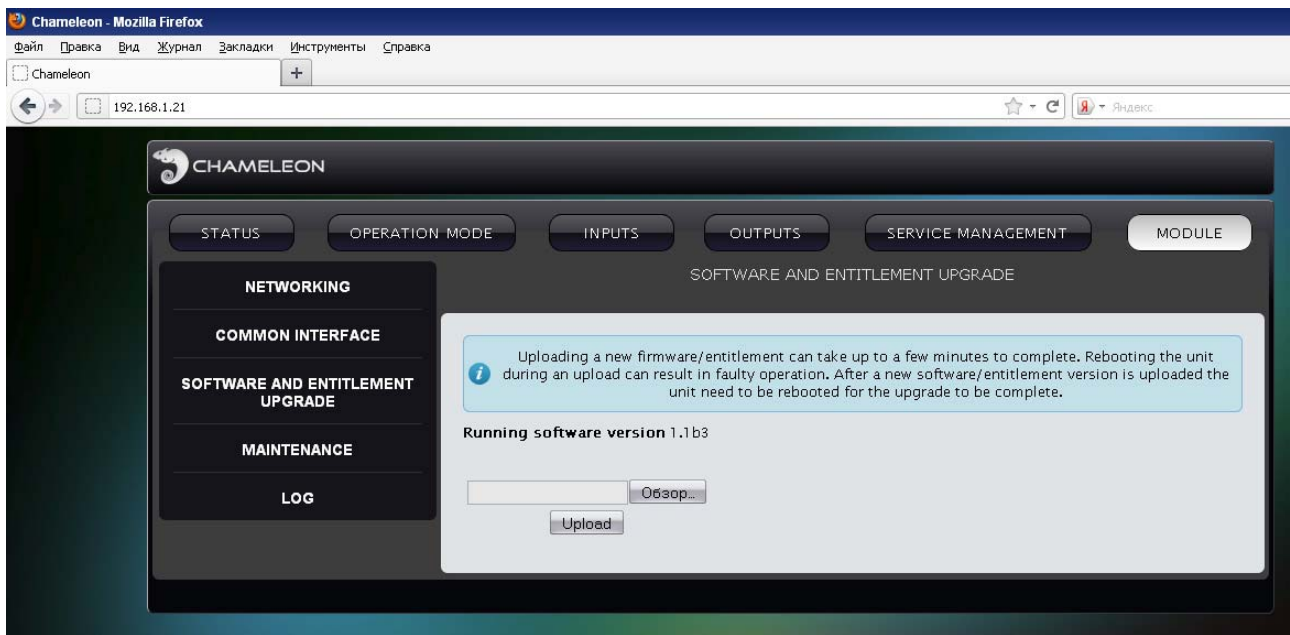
Chameleon - Mozilla Firefox

Файл Правка Вид Журнал Закладки Инструменты Справка

Chameleon

+

192.168.1.21

Я ▾ Яндекс

CHAMELEON

STATUS OPERATION MODE INPUTS OUTPUTS SERVICE MANAGEMENT MODULE

NETWORKING

COMMON INTERFACE

SOFTWARE AND ENTITLEMENT UPGRADE

MAINTENANCE

LOG

SOFTWARE AND ENTITLEMENT UPGRADE

Uploading a new firmware/entitlement can take up to a few minutes to complete. Rebooting the unit during an upload can result in faulty operation. After a new software/entitlement version is uploaded the unit need to be rebooted for the upgrade to be complete.

Running software version 1.1b3

Обзор...

Upload